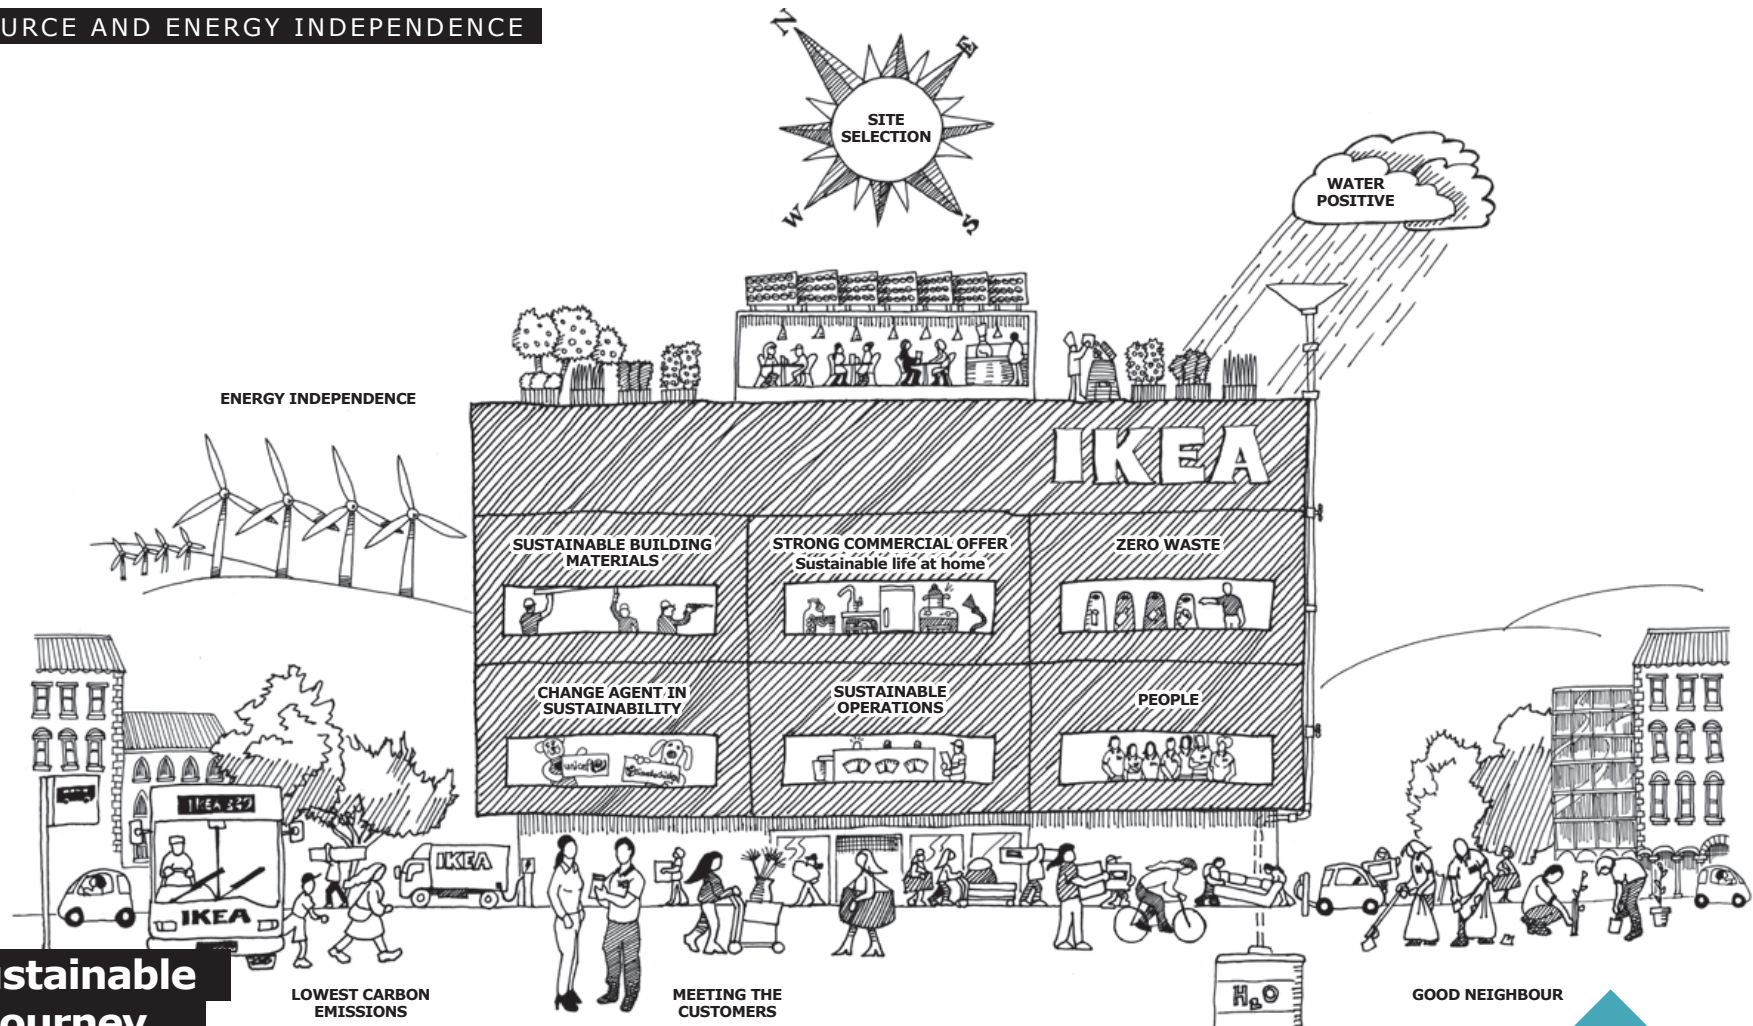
URCE AND ENERGY INDEPENDENCE

N
E
W
S

SITE SELECTION

WATER POSITIVE

ENERGY INDEPENDENCE

IKEA

SUSTAINABLE BUILDING MATERIALS

STRONG COMMERCIAL OFFER
Sustainable life at home

ZERO WASTE

CHANGE AGENT IN SUSTAINABILITY

unicef

SUSTAINABLE OPERATIONS

PEOPLE

IKEA 342

IKEA

IKEA

$H_2O$

stainable
ourney

LOWEST CARBON EMISSIONS

MEETING THE CUSTOMERS

GOOD NEIGHBOUR